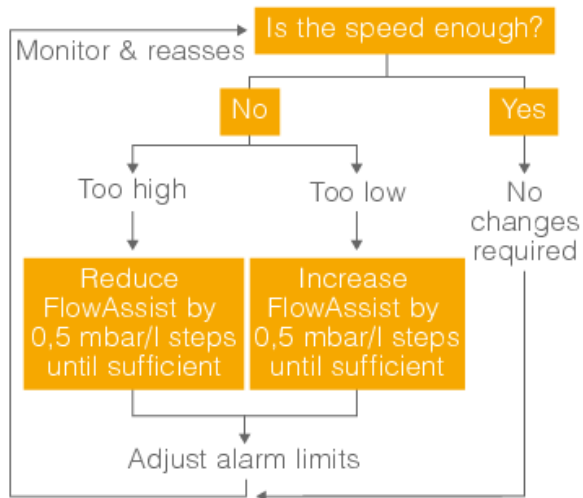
Is the speed enough?

Monitor & reasses

No

Yes

Too high

Too low

No changes required

Reduce FlowAssist by 0,5 mbar/l steps until sufficient

Increase FlowAssist by 0,5 mbar/l steps until sufficient

Adjust alarm limits